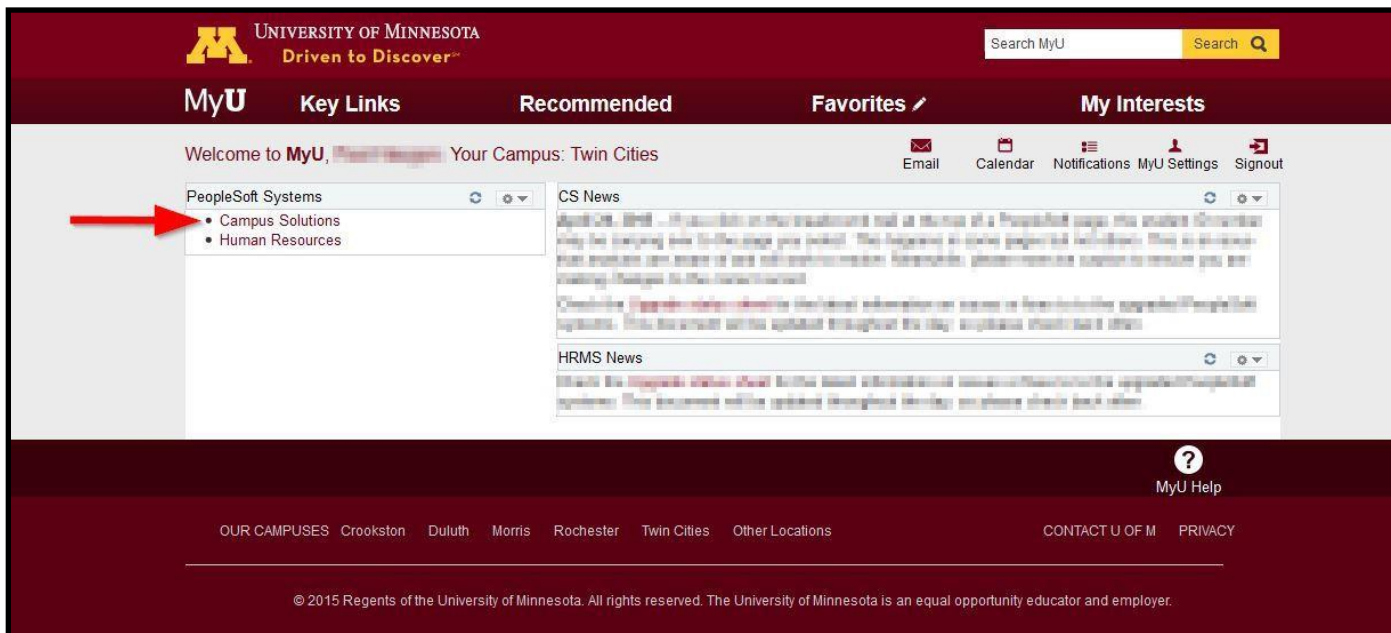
UNIVERSITY OF MINNESOTA
Driven to Discover℠

Search MyU Search

MyU Key Links Recommended Favorites My Interests

Welcome to MyU, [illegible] Your Campus: Twin Cities

Email Calendar Notifications MyU Settings Signout

PeopleSoft Systems
• Campus Solutions
• Human Resources

CS News
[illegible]

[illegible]

HRMS News
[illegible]

MyU Help

OUR CAMPUSES Crookston Duluth Morris Rochester Twin Cities Other Locations

CONTACT U OF M PRIVACY

© 2015 Regents of the University of Minnesota. All rights reserved. The University of Minnesota is an equal opportunity educator and employer.